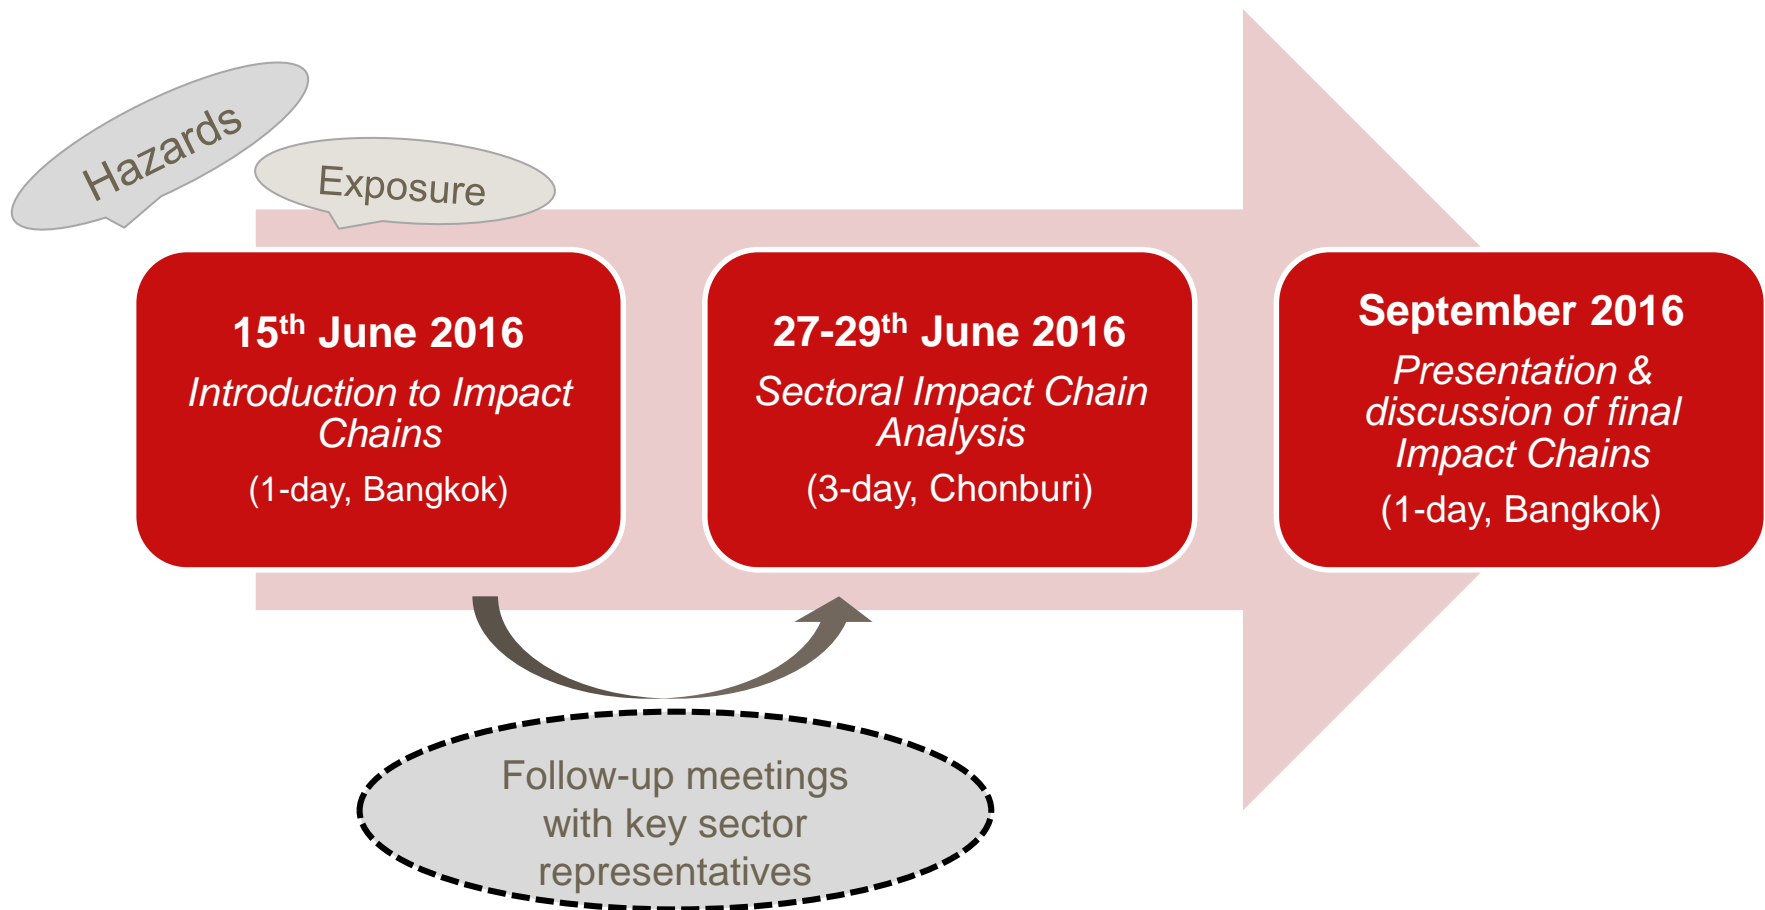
Hazards

Exposure

15$^{th}$ June 2016
Introduction to Impact Chains
(1-day, Bangkok)

27-29$^{th}$ June 2016
Sectoral Impact Chain Analysis
(3-day, Chonburi)

September 2016
Presentation & discussion of final Impact Chains
(1-day, Bangkok)

Follow-up meetings with key sector representatives